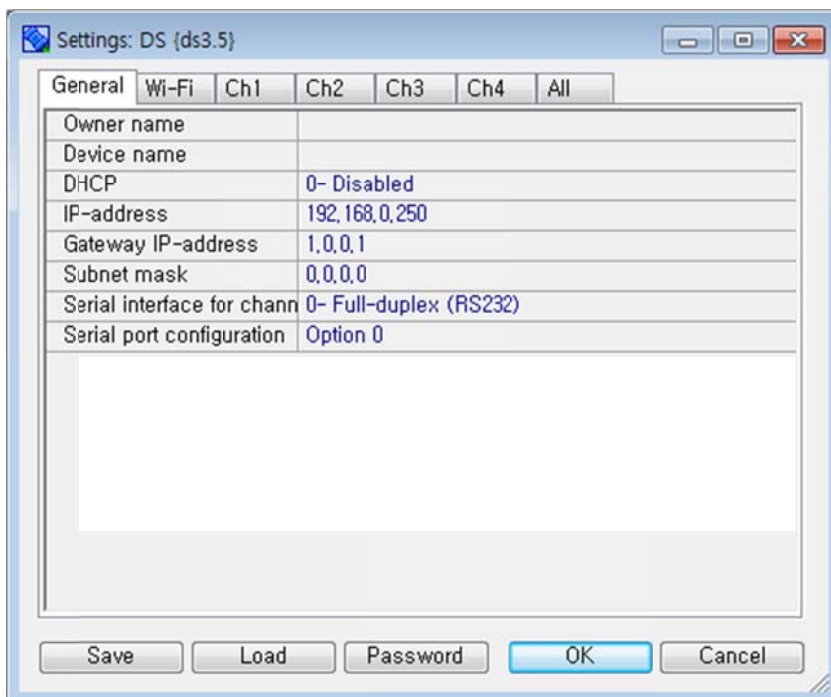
Settings: DS {ds3.5}

General | Wi-Fi | Ch1 | Ch2 | Ch3 | Ch4 | All

| | |
|---|---|
| Owner name | |
| Device name | |
| DHCP | 0- Disabled |
| IP-address | 192.168.0.250 |
| Gateway IP-address | 1.0.0.1 |
| Subnet mask | 0.0.0.0 |
| Serial interface for chann | 0- Full-duplex (RS232) |
| Serial port configuration | Option 0 |

Save | Load | Password | OK | Cancel